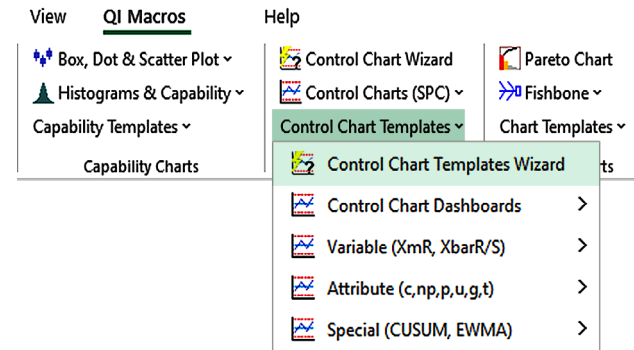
View QI Macros Help

Box, Dot & Scatter Plot
Histograms & Capability
Capability Templates
Capability Charts

Control Chart Wizard
Control Charts (SPC)
Control Chart Templates

Pareto Chart
Fishbone
Chart Templates
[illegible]ts

Control Chart Templates Wizard
Control Chart Dashboards >
Variable (XmR, XbarR/S) >
Attribute (c,np,p,u,g,t) >
Special (CUSUM, EWMA) >